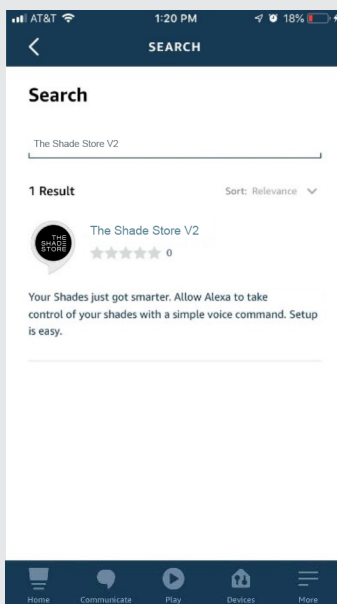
AT&T 1:20 PM 18%

SEARCH

Search

The Shade Store V2

1 Result

Sort: Relevance

THE SHADE STORE

The Shade Store V2

0

Your Shades just got smarter. Allow Alexa to take control of your shades with a simple voice command. Setup is easy.

Home Communicate Play Devices More